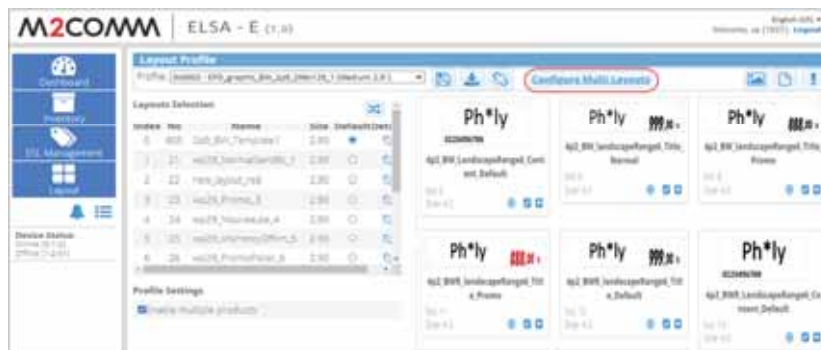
M2COMM | ELSA - E (1.0)

English (US) ▾
Welcome, ue (1957) Logout

Dashboard
Inventory
ESL Management
Layout

Device Status
Online (0/1/2)
Offline (1/2/0)

Layout Profile
Profile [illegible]
Configure Multi Layouts

Layouts Selection
| Index | No | Name | Size | Default | Desc |
|---|---|---|---|---|---|
| 0 | 800 | 2x8_BW_Template1 | 2.90 | | |
| 1 | 21 | ws29_NormalSer080_1 | 2.90 | | |
| 2 | 22 | new_layout_red | 2.90 | | |
| 3 | 23 | ws29_Promo_3 | 2.90 | | |
| 4 | 24 | ws29_Yourvalue_4 | 2.90 | | |
| 5 | 25 | ws29_nHomeyOffer_5 | 2.90 | | |
| 6 | 26 | ws29_PromoPenel_6 | 2.90 | | |

Profile Settings
Enable multiple products

Ph*ly
4p2_BW_LandscapeRange0_Content_Default

Ph*ly
4p2_BW_landscapeRange0_Title_Normal

Ph*ly
4p2_BW_landscapeRange0_Title_Promo

Ph*ly
4p2_BWR_landscapeRange0_Title_Promo

Ph*ly
4p2_BWR_landscapeRange0_Title_Default

Ph*ly
4p2_BWR_LandscapeRange0_Content_Default